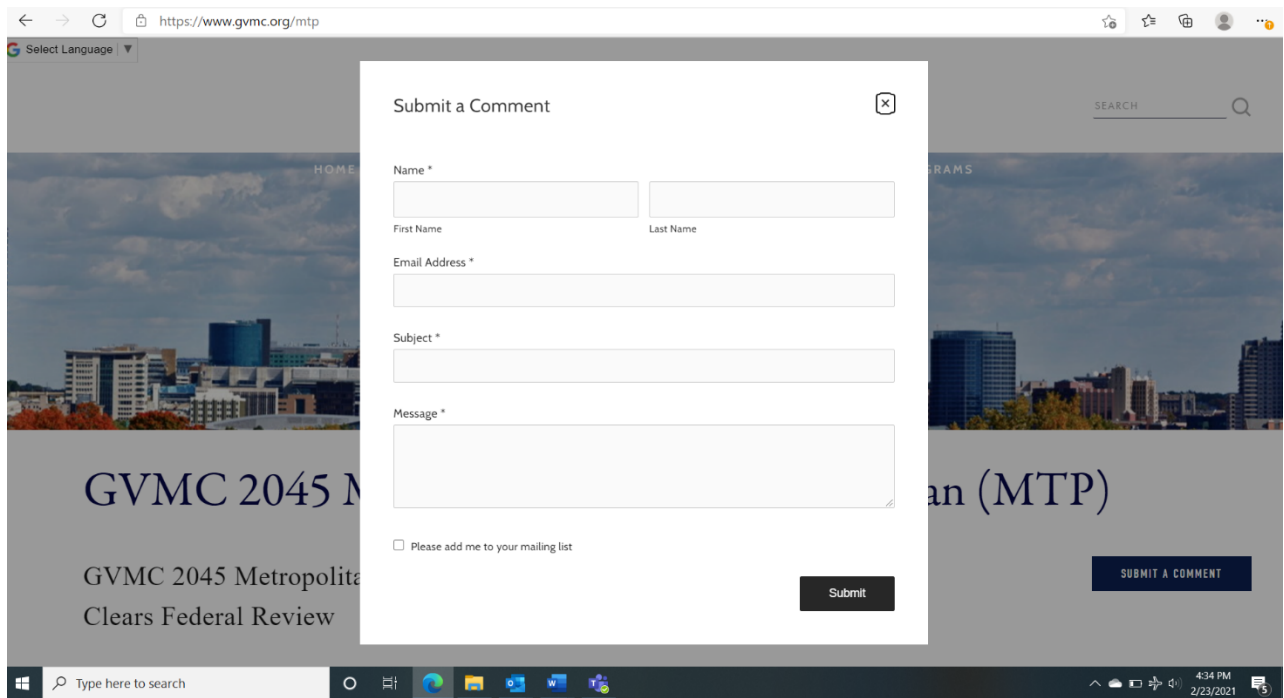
https://www.gvmc.org/mtp

Select Language ▼

SEARCH

HOME

GRAMS

Submit a Comment

Name *

First Name

Last Name

Email Address *

Subject *

Message *

☐ Please add me to your mailing list

Submit

GVMC 2045 M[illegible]an (MTP)

GVMC 2045 Metropolit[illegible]
Clears Federal Review

SUBMIT A COMMENT

Type here to search

4:34 PM
2/23/2021

5